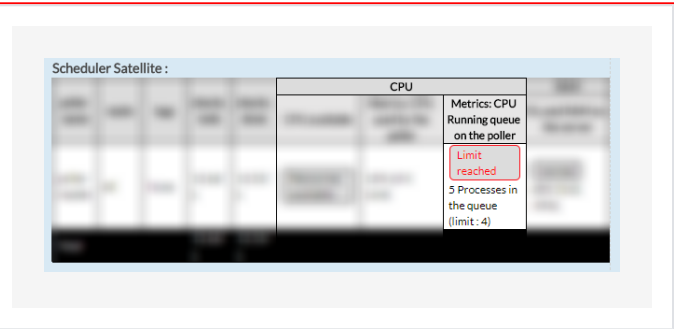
Scheduler Satellite :

| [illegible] | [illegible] | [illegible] | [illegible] | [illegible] | CPU | | | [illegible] |
|---|---|---|---|---|---|---|---|---|
| | | | | | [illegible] | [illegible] | Metrics: CPU Running queue on the poller | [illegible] |
| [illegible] | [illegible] | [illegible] | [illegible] | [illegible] | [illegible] | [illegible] | Limit reached 5 Processes in the queue (limit : 4) | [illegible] |
| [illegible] | | | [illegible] | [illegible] | | | | |